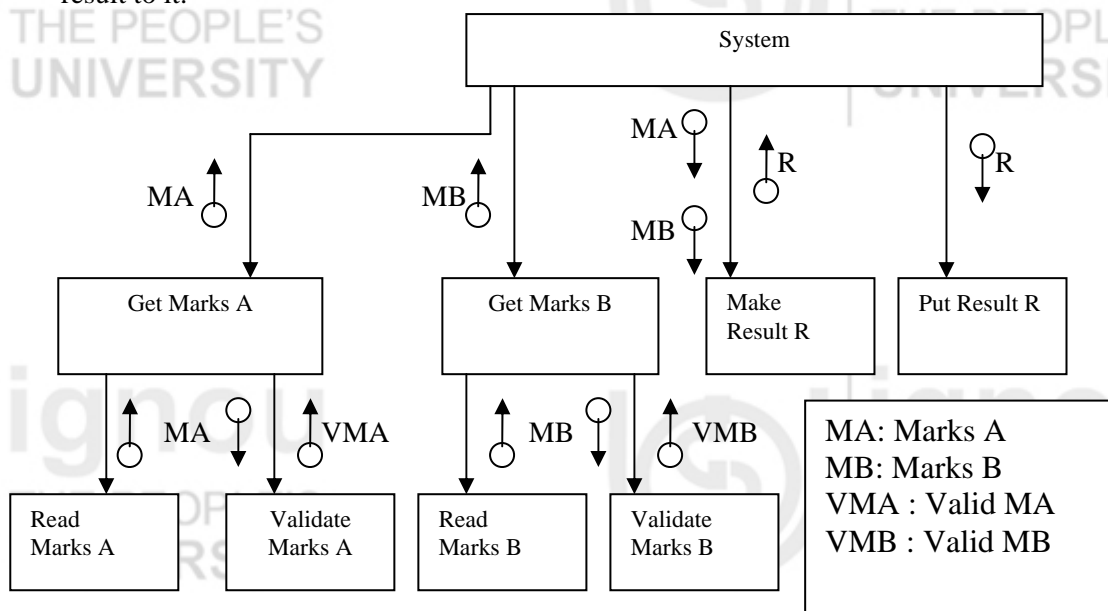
result to it.

THE PEOPLE'S UNIVERSITY

System

MA

MB

MA

R

MB

R

Get Marks A

Get Marks B

Make Result R

Put Result R

MA

VMA

MB

VMB

Read Marks A

Validate Marks A

Read Marks B

Validate Marks B

MA: Marks A
MB: Marks B
VMA : Valid MA
VMB : Valid MB